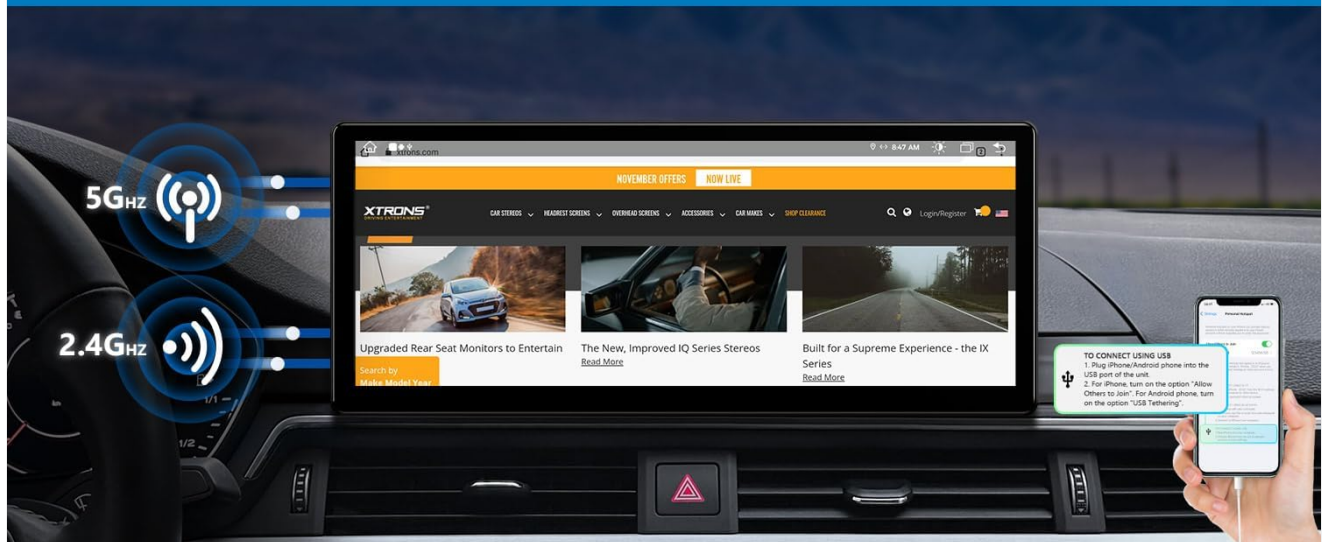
5GHZ

2.4GHZ

xtrons.com

8:47 AM

NOVEMBER OFFERS NOW LIVE

XTRONS® DRIVING ENTERTAINMENT

CAR STEREOS HEADREST SCREENS OVERHEAD SCREENS ACCESSORIES CAR MAKES SHOP CLEARANCE

Login/Register

Upgraded Rear Seat Monitors to Entertain

Search by Make Model Year

The New, Improved IQ Series Stereos

Read More

Built for a Supreme Experience - the IX Series

Read More

TO CONNECT USING USB
1. Plug iPhone/Android phone into the USB port of the unit.
2. For iPhone, turn on the option "Allow Others to Join". For Android phone, turn on the option "USB Tethering".

Personal Hotspot